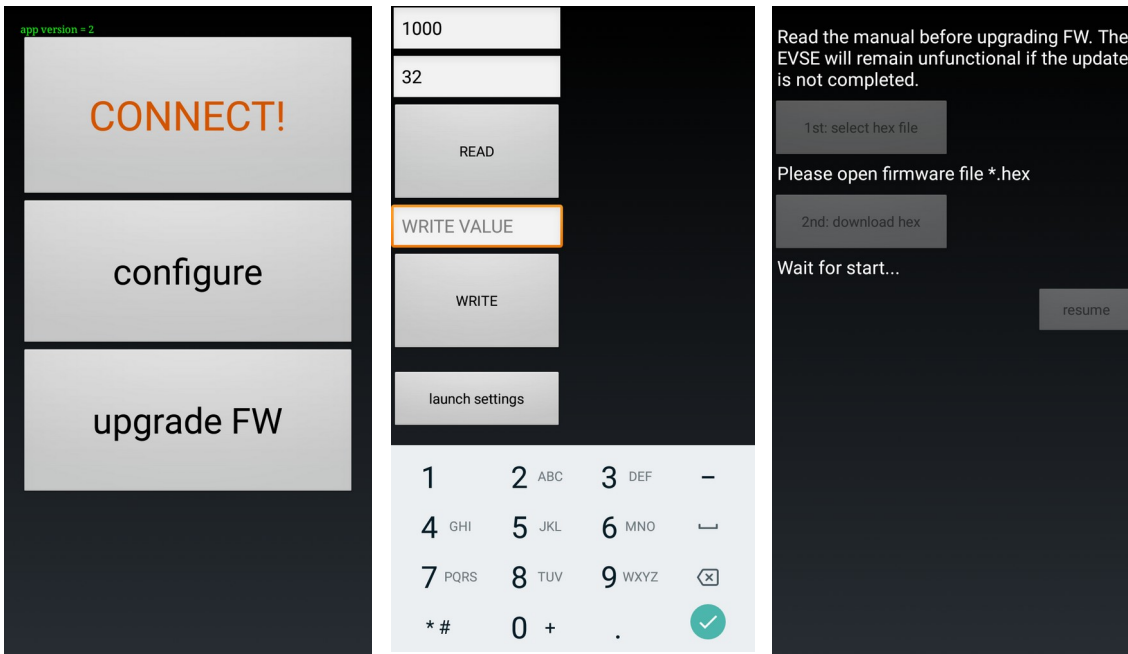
app version = 2

CONNECT!

configure

upgrade FW

1000

32

READ

WRITE VALUE

WRITE

launch settings

1
2 ABC
3 DEF
–
4 GHI
5 JKL
6 MNO
7 PQRS
8 TUV
9 WXYZ
* #
0 +
.

Read the manual before upgrading FW. The EVSE will remain unfunctional if the update is not completed.

1st: select hex file

Please open firmware file *.hex

2nd: download hex

Wait for start...

resume